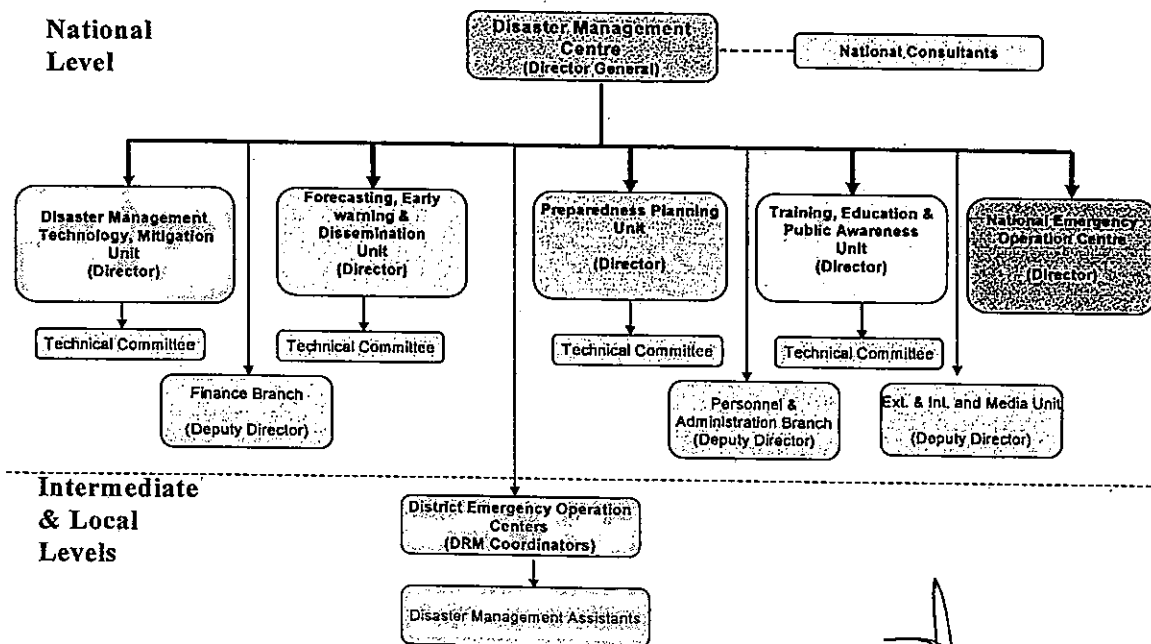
National Level

Disaster Management Centre (Director General)

National Consultants

Disaster Management Technology, Mitigation Unit (Director)

Technical Committee

Finance Branch (Deputy Director)

Forecasting, Early warning & Dissemination Unit (Director)

Technical Committee

Preparedness Planning Unit (Director)

Technical Committee

Personnel & Administration Branch (Deputy Director)

Training, Education & Public Awareness Unit (Director)

Technical Committee

Ext. & Int. and Media Unit (Deputy Director)

National Emergency Operation Centre (Director)

Intermediate & Local Levels

District Emergency Operation Centers (DRM Coordinators)

Disaster Management Assistants